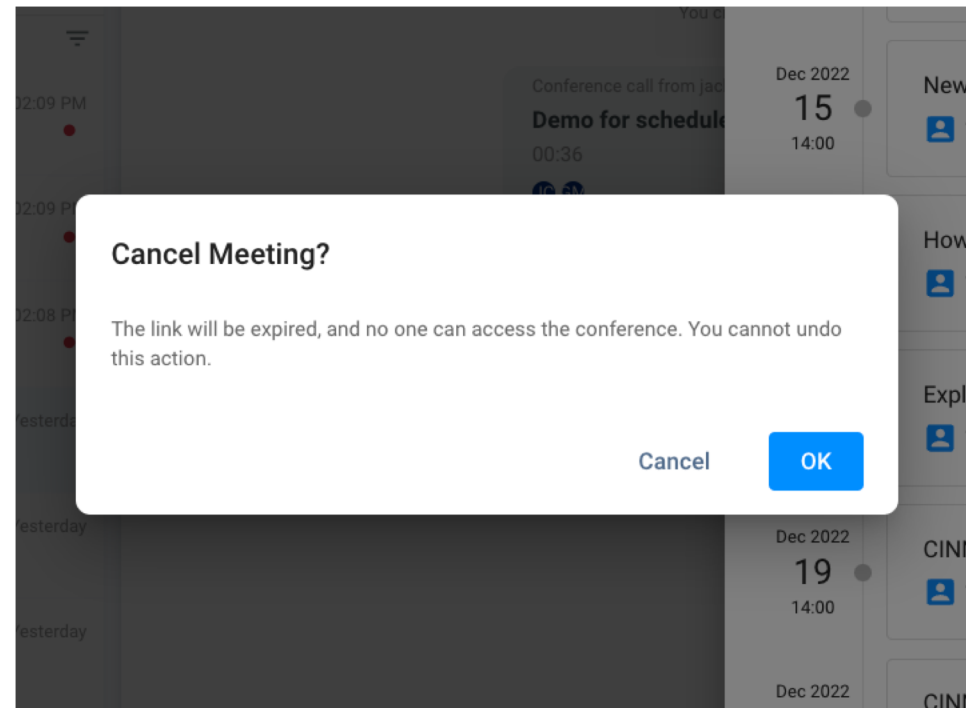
You c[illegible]

02:09 PM

02:09 P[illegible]

02:08 P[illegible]

Yesterd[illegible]

Yesterday

Yesterday

Conference call from jac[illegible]

Demo for schedule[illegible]

00:36

JC SM

Dec 2022
15
14:00

New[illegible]

How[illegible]

Expl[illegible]

Dec 2022
19
14:00

CINI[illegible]

Dec 2022

CINI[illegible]

Cancel Meeting?

The link will be expired, and no one can access the conference. You cannot undo this action.

Cancel

OK